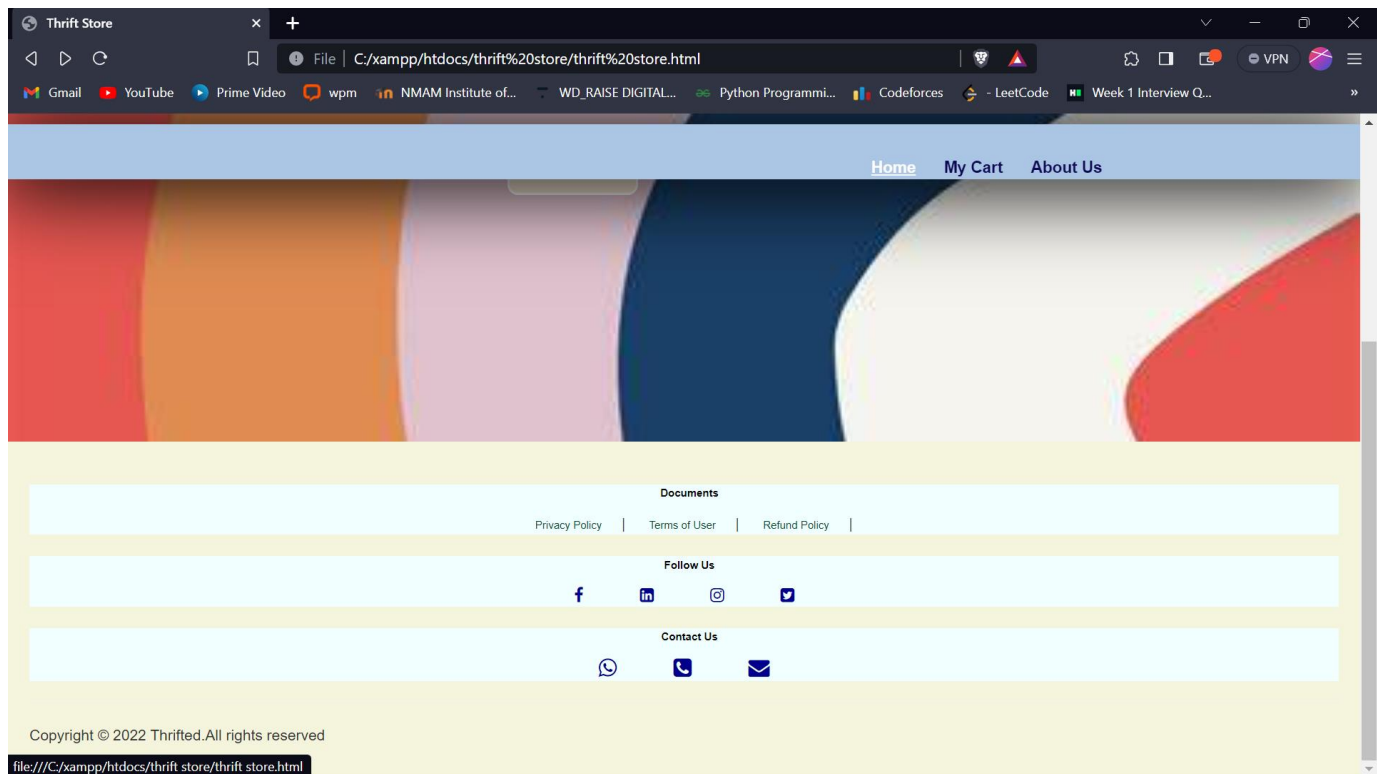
Thrift Store

File | C:/xampp/htdocs/thrift%20store/thrift%20store.html

VPN

Gmail YouTube Prime Video wpm NMAM Institute of... WD_RAISE DIGITAL... Python Programmi... Codeforces - LeetCode Week 1 Interview Q...

Home My Cart About Us

Documents

Privacy Policy | Terms of User | Refund Policy |

Follow Us

Contact Us

Copyright © 2022 Thrifted.All rights reserved

file:///C:/xampp/htdocs/thrift store/thrift store.html